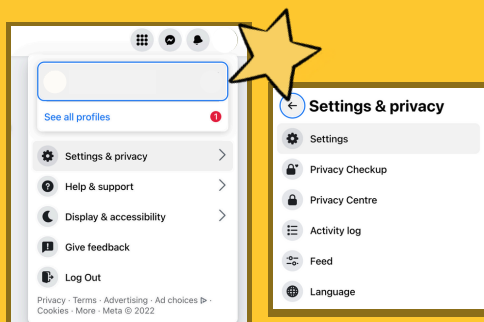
See all profiles
1

Settings & privacy

Help & support

Display & accessibility

Give feedback

Log Out

Privacy · Terms · Advertising · Ad choices · Cookies · More · Meta © 2022

Settings & privacy

Settings

Privacy Checkup

Privacy Centre

Activity log

Feed

Language